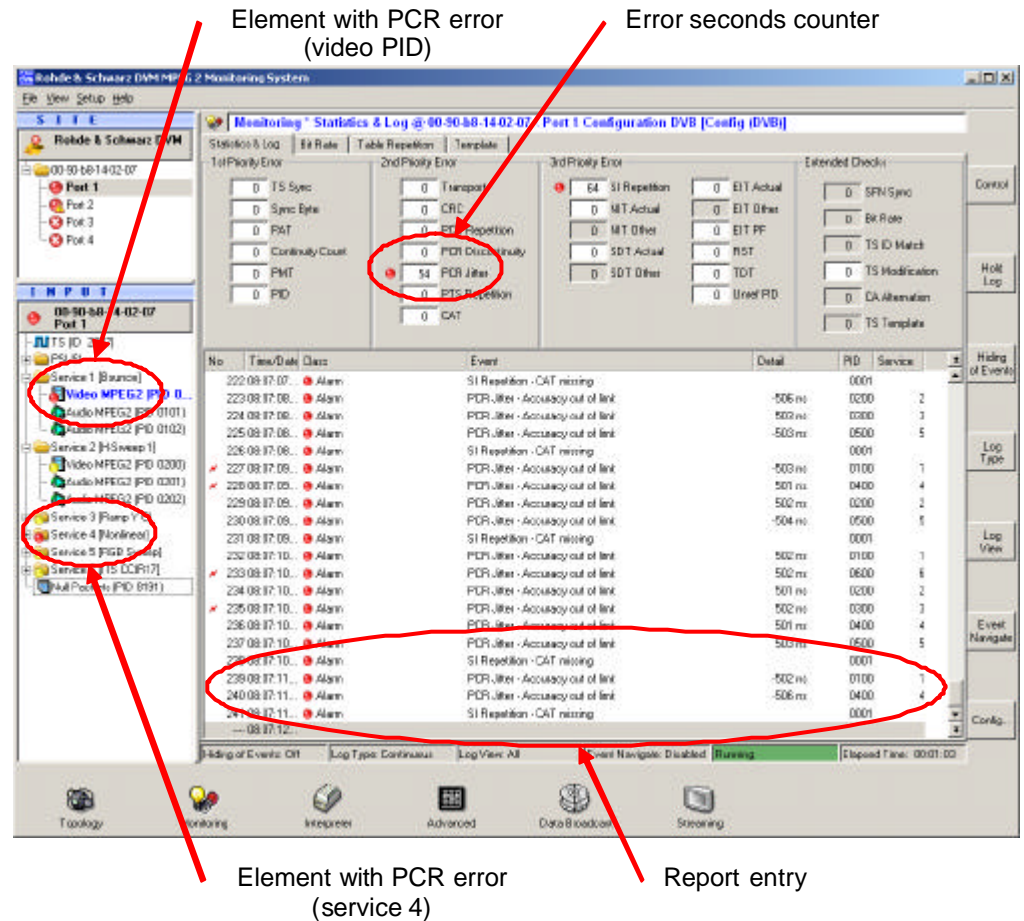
Element with PCR error (video PID)

Error seconds counter

Rohde & Schwarz DVM MPEG 2 Monitoring System

File View Setup Help

SITE

Rohde & Schwarz DVM

00-90-b8-14-02-07
Port 1
Port 2
Port 3
Port 4

INPUT

00-90-b8-14-02-07 Port 1

TS ID: 2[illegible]
PSI/SI
Service 1 [Bounce]
Video MPEG2 [PID 0...
Audio MPEG2 [PID 0101]
Audio MPEG2 [PID 0102]
Service 2 [H-Sweep 1]
Video MPEG2 [PID 0200]
Audio MPEG2 [PID 0201]
Audio MPEG2 [PID 0202]
Service 3 [Ramp Y C]
Service 4 [Nonlinear]
Service 5 [RGB Sweep]
Service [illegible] [TS CCIR17]
Null Packets [PID 8191]

Monitoring * Statistics & Log @ 00-90-b8-14-02-07 Port 1 Configuration DVB [Config (DVB)]

Statistics & Log | Bit Rate | Table Repetition | Template

1st Priority Error
0 TS Sync
0 Sync Byte
0 PAT
0 Continuity Count
0 PMT
0 PID

2nd Priority Error
0 Transport
0 CRC
0 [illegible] Repetition
0 PCR Discontinuity
54 PCR Jitter
0 PTS Repetition
0 CAT

3rd Priority Error
64 SI Repetition
0 NIT Actual
0 NIT Other
0 SDT Actual
0 SDT Other
0 EIT Actual
0 EIT Other
0 EIT PF
0 RST
0 TDT
0 Unref PID

Extended Checks
0 SFN Sync
0 Bit Rate
0 TS ID Match
0 TS Modification
0 CA Alternation
0 TS Template

| No | Time/Date | Class | Event | Detail | PID | Service |
|---|---|---|---|---|---|---|
| 222 | 08:17:07... | Alarm | SI Repetition - CAT missing | | 0001 | |
| 223 | 08:17:08... | Alarm | PCR Jitter - Accuracy out of limit | -506 ns | 0200 | 2 |
| 224 | 08:17:08... | Alarm | PCR Jitter - Accuracy out of limit | 502 ns | 0300 | 3 |
| 225 | 08:17:08... | Alarm | PCR Jitter - Accuracy out of limit | -503 ns | 0500 | 5 |
| 226 | 08:17:08... | Alarm | SI Repetition - CAT missing | | 0001 | |
| 227 | 08:17:09... | Alarm | PCR Jitter - Accuracy out of limit | -503 ns | 0100 | 1 |
| 228 | 08:17:09... | Alarm | PCR Jitter - Accuracy out of limit | 501 ns | 0400 | 4 |
| 229 | 08:17:09... | Alarm | PCR Jitter - Accuracy out of limit | 502 ns | 0200 | 2 |
| 230 | 08:17:09... | Alarm | PCR Jitter - Accuracy out of limit | -504 ns | 0500 | 5 |
| 231 | 08:17:09... | Alarm | SI Repetition - CAT missing | | 0001 | |
| 232 | 08:17:10... | Alarm | PCR Jitter - Accuracy out of limit | 502 ns | 0100 | 1 |
| 233 | 08:17:10... | Alarm | PCR Jitter - Accuracy out of limit | 502 ns | 0600 | 6 |
| 234 | 08:17:10... | Alarm | PCR Jitter - Accuracy out of limit | 501 ns | 0200 | 2 |
| 235 | 08:17:10... | Alarm | PCR Jitter - Accuracy out of limit | 502 ns | 0300 | 3 |
| 236 | 08:17:10... | Alarm | PCR Jitter - Accuracy out of limit | 501 ns | 0400 | 4 |
| 237 | 08:17:10... | Alarm | PCR Jitter - Accuracy out of limit | 503 ns | 0500 | 5 |
| 238 | 08:17:10... | Alarm | SI Repetition - CAT missing | | 0001 | |
| 239 | 08:17:11... | Alarm | PCR Jitter - Accuracy out of limit | -502 ns | 0100 | 1 |
| 240 | 08:17:11... | Alarm | PCR Jitter - Accuracy out of limit | -506 ns | 0400 | 4 |
| 241 | 08:17:11... | Alarm | SI Repetition - CAT missing | | 0001 | |
| --- | 08:17:12... | | | | | |

Control
Hold Log
Hiding of Events
Log Type
Log View
Event Navigate
Config...

Hiding of Events: Off | Log Type: Continuous | Log View: All | Event Navigate: Disabled | Running | Elapsed Time: 00:01:03

Topology | Monitoring | Interpreter | Advanced | Data Broadcast | Streaming

Element with PCR error (service 4)

Report entry